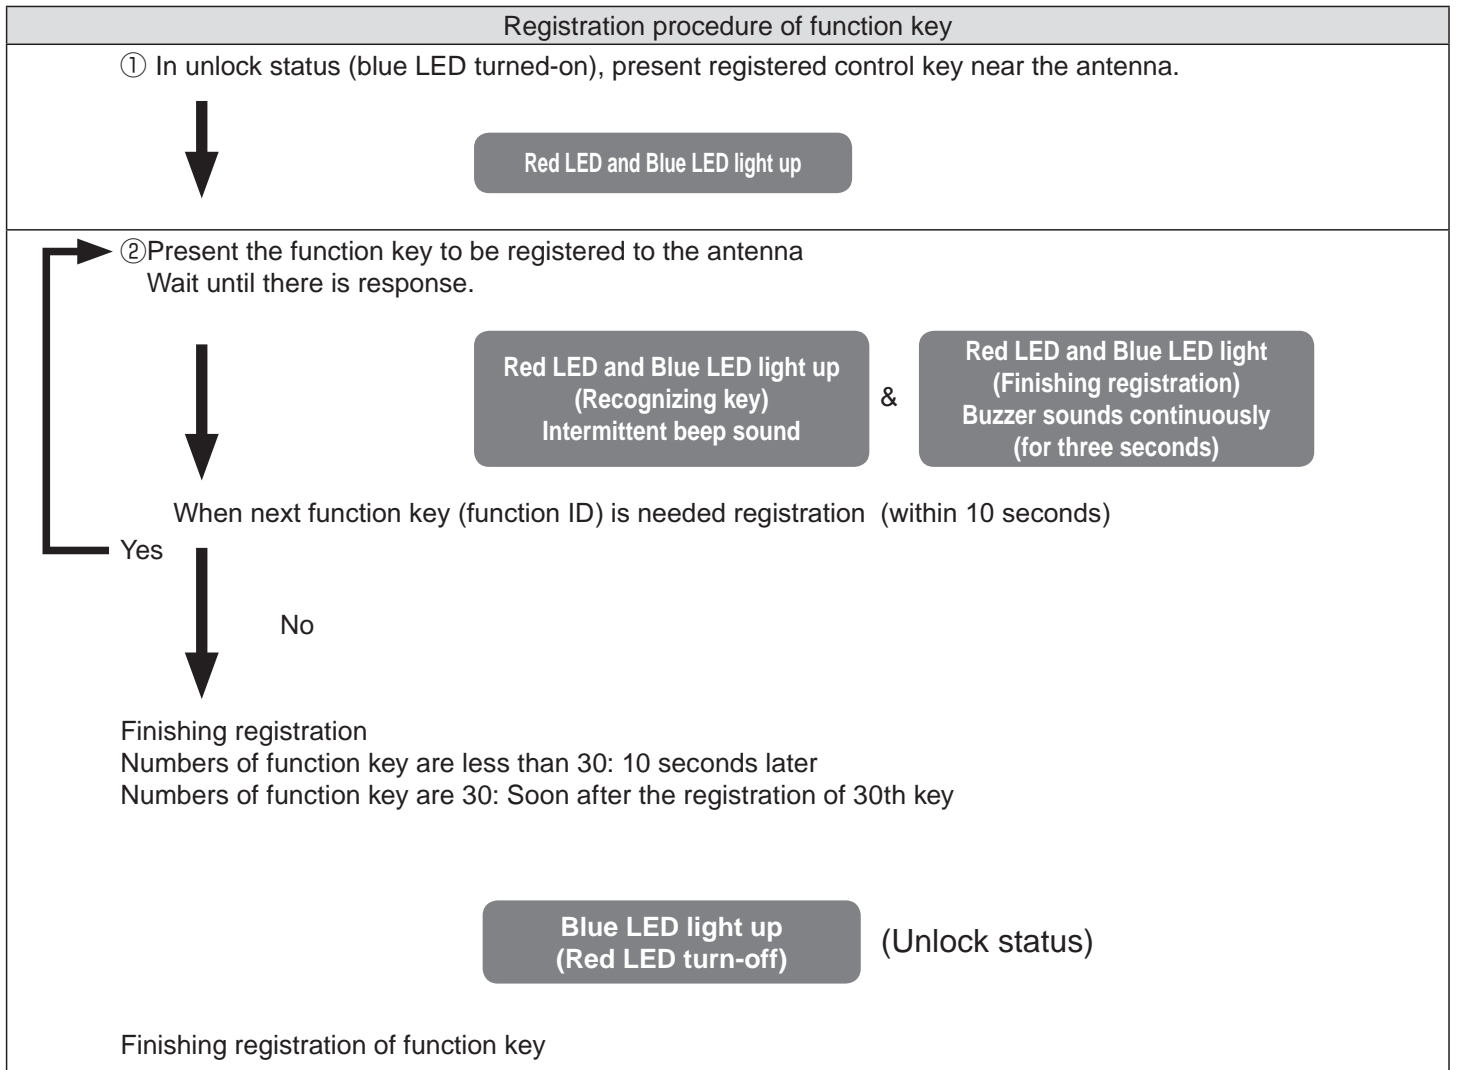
Registration procedure of function key

① In unlock status (blue LED turned-on), present registered control key near the antenna.

Red LED and Blue LED light up

②Present the function key to be registered to the antenna
Wait until there is response.

Red LED and Blue LED light up
(Recognizing key)
Intermittent beep sound

&

Red LED and Blue LED light
(Finishing registration)
Buzzer sounds continuously
(for three seconds)

When next function key (function ID) is needed registration (within 10 seconds)

Yes

No

Finishing registration
Numbers of function key are less than 30: 10 seconds later
Numbers of function key are 30: Soon after the registration of 30th key

Blue LED light up
(Red LED turn-off)

(Unlock status)

Finishing registration of function key